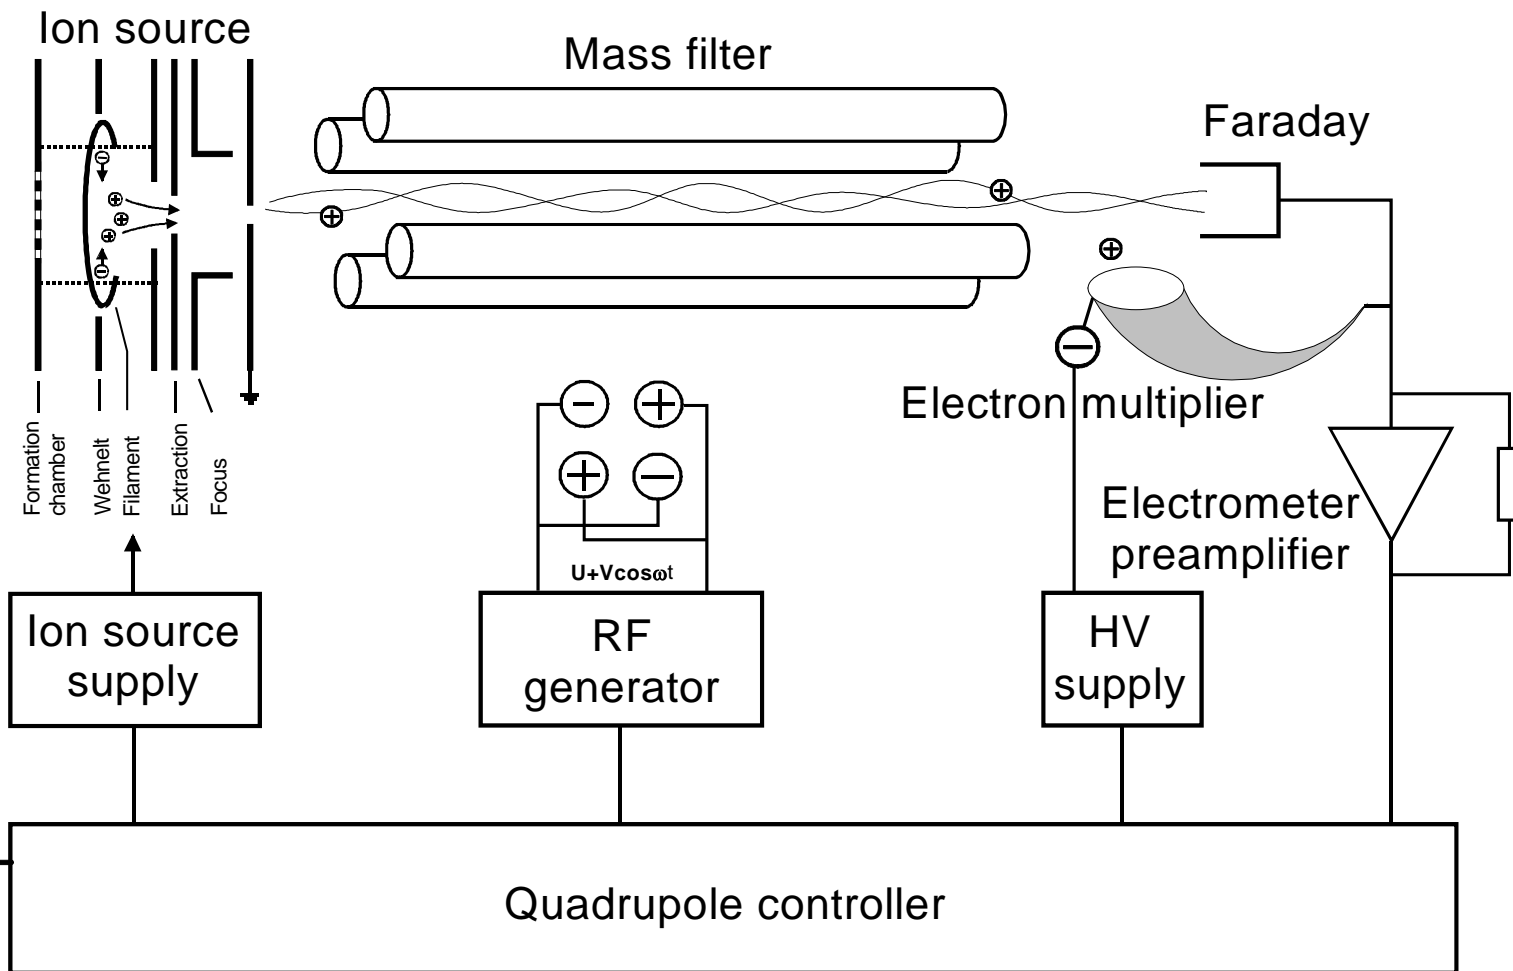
Ion source

Mass filter

Faraday

Formation chamber

Wehnelt

Filament

Extraction

Focus

Electron multiplier

Electrometer preamplifier

U+Vcos$\omega$t

Ion source supply

RF generator

HV supply

Quadrupole controller